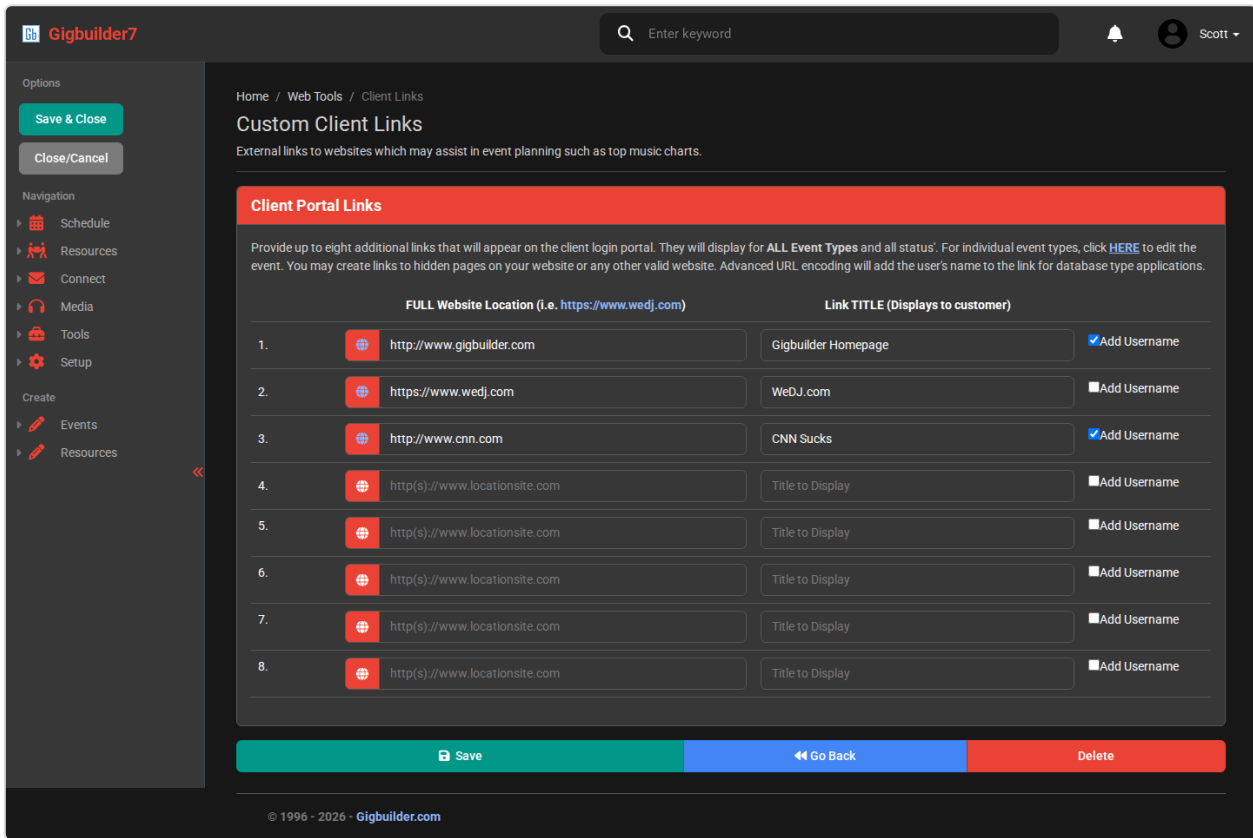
Gb Gigbuilder7

Enter keyword

Scott

Options

Save & Close

Close/Cancel

Navigation

Schedule

Resources

Connect

Media

Tools

Setup

Create

Events

Resources

«

Home / Web Tools / Client Links

Custom Client Links

External links to websites which may assist in event planning such as top music charts.

Client Portal Links

Provide up to eight additional links that will appear on the client login portal. They will display for **ALL Event Types** and all status'. For individual event types, click HERE to edit the event. You may create links to hidden pages on your website or any other valid website. Advanced URL encoding will add the user's name to the link for database type applications.

| | FULL Website Location (i.e. https://www.wedj.com) | Link TITLE (Displays to customer) | |
|---|---|---|---|
| 1. | http://www.gigbuilder.com | Gigbuilder Homepage | Add Username |
| 2. | https://www.wedj.com | WeDJ.com | Add Username |
| 3. | http://www.cnn.com | CNN Sucks | Add Username |
| 4. | http(s)://www.locationsite.com | Title to Display | Add Username |
| 5. | http(s)://www.locationsite.com | Title to Display | Add Username |
| 6. | http(s)://www.locationsite.com | Title to Display | Add Username |
| 7. | http(s)://www.locationsite.com | Title to Display | Add Username |
| 8. | http(s)://www.locationsite.com | Title to Display | Add Username |

Save

Go Back

Delete

© 1996 - 2026 - Gigbuilder.com